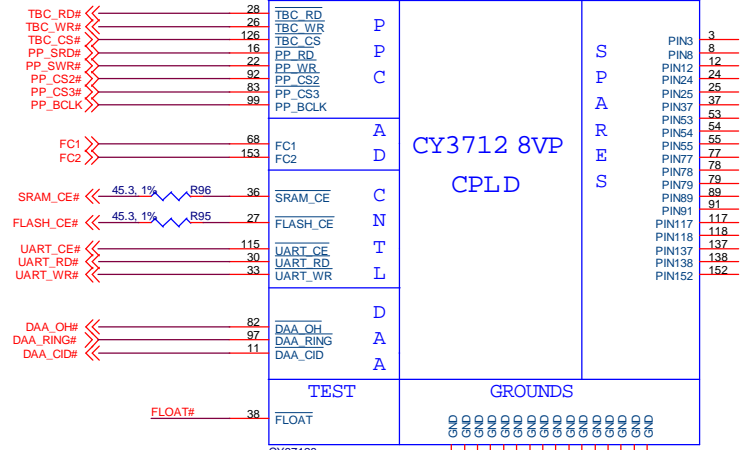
TBC_RD#
TBC_WR#
TBC_CS#
PP_SRD#
PP_SWR#
PP_CS2#
PP_CS3#
PP_BCLK

28
26
126
16
22
92
83
99

$\overline{TBC\_RD}$
$\overline{TBC\_WR}$
$\overline{TBC\_CS}$
$\overline{PP\_RD}$
$\overline{PP\_WR}$
$\overline{PP\_CS2}$
PP_CS3
PP_BCLK

P
P
C

FC1
FC2

68
153

FC1
FC2

A
D

SRAM_CE#
45.3, 1%
R96
36
$\overline{SRAM\_CE}$

FLASH_CE#
45.3, 1%
R95
27
$\overline{FLASH\_CE}$

UART_CE#
UART_RD#
UART_WR#

115
30
33

$\overline{UART\_CE}$
$\overline{UART\_RD}$
UART_WR

C
N
T
L

DAA_OH#
DAA_RING#
DAA_CID#

82
97
11

$\overline{DAA\_OH}$
$\overline{DAA\_RING}$
DAA_CID

D
A
A

CY3712 8VP
CPLD

S
P
A
R
E
S

PIN3
PIN8
PIN12
PIN24
PIN25
PIN37
PIN53
PIN54
PIN55
PIN77
PIN78
PIN79
PIN89
PIN91
PIN117
PIN118
PIN137
PIN138
PIN152

3
8
12
24
25
37
53
54
55
77
78
79
89
91
117
118
137
138
152

FLOAT#
38
TEST
$\overline{FLOAT}$

GROUNDS
GND GND GND GND GND GND GND GND GND GND GND GND GND GND GND GND GND GND